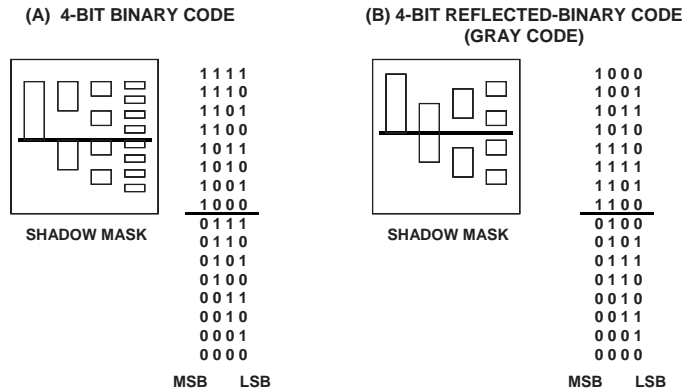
(A) 4-BIT BINARY CODE

SHADOW MASK

1111
1110
1101
1100
1011
1010
1001
1000
0111
0110
0101
0100
0011
0010
0001
0000

MSB LSB

(B) 4-BIT REFLECTED-BINARY CODE (GRAY CODE)

SHADOW MASK

1000
1001
1011
1010
1110
1111
1101
1100
0100
0101
0111
0110
0010
0011
0001
0000

MSB LSB